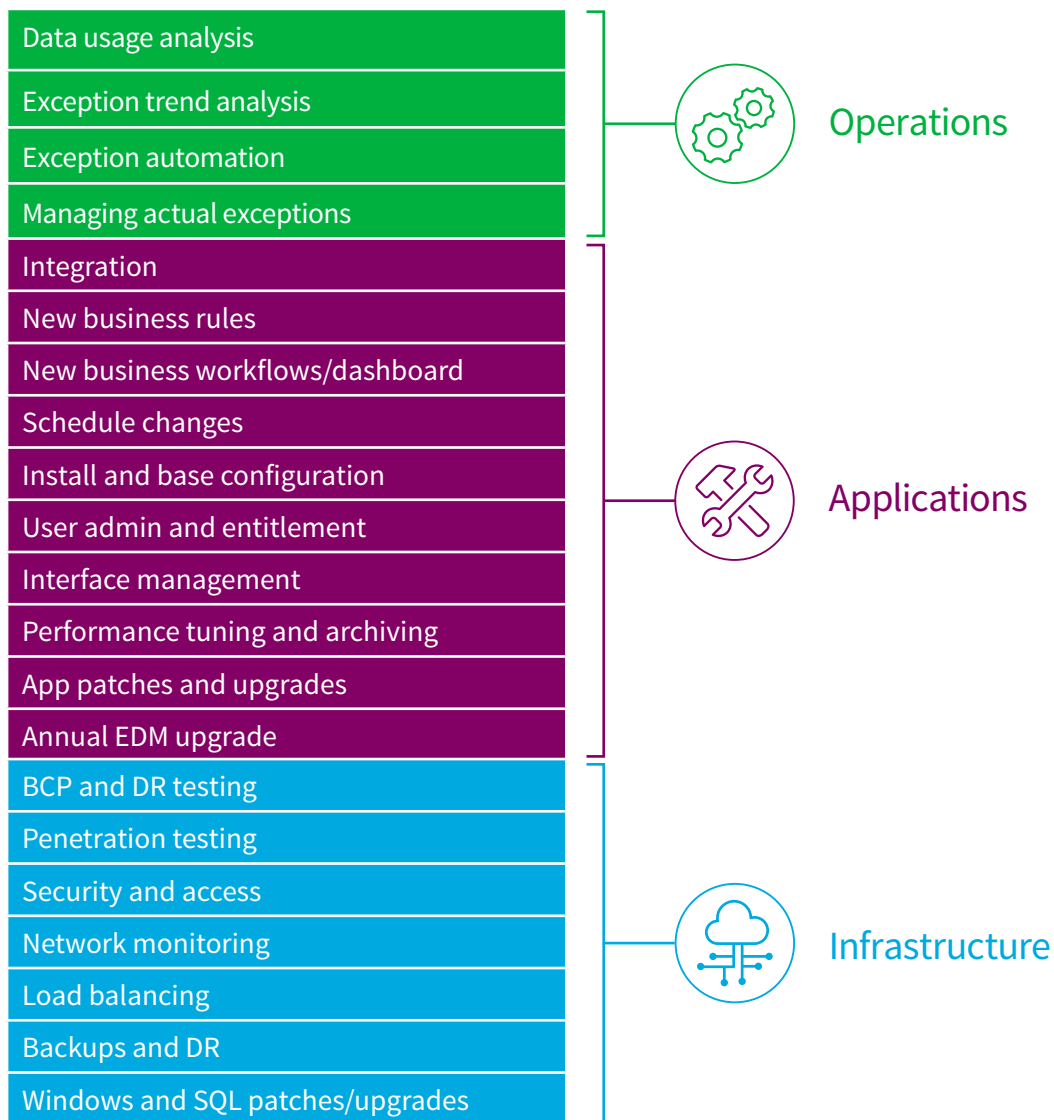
Data usage analysis
Exception trend analysis
Exception automation
Managing actual exceptions

Operations

Integration
New business rules
New business workflows/dashboard
Schedule changes
Install and base configuration
User admin and entitlement
Interface management
Performance tuning and archiving
App patches and upgrades
Annual EDM upgrade

Applications

BCP and DR testing
Penetration testing
Security and access
Network monitoring
Load balancing
Backups and DR
Windows and SQL patches/upgrades

Infrastructure